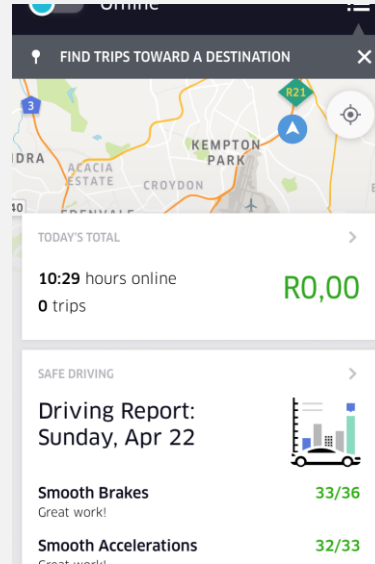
Online

FIND TRIPS TOWARD A DESTINATION

3

R21

KEMPTON PARK

DRA

ACACIA

CROYDON

40

ERENVALE

TODAY'S TOTAL

10:29 hours online

0 trips

R0,00

SAFE DRIVING

Driving Report: Sunday, Apr 22

Smooth Brakes

Great work!

33/36

Smooth Accelerations

Great work!

32/33